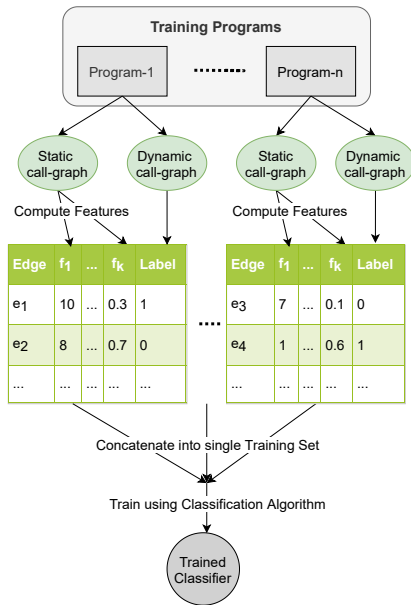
Training Programs

Program-1 ........ Program-n

Static call-graph

Dynamic call-graph

Static call-graph

Dynamic call-graph

Compute Features

Compute Features

| Edge | $f_1$ | ... | $f_k$ | Label |
|---|---|---|---|---|
| $e_1$ | 10 | ... | 0.3 | 1 |
| $e_2$ | 8 | ... | 0.7 | 0 |
| ... | ... | ... | ... | ... |

....

| Edge | $f_1$ | ... | $f_k$ | Label |
|---|---|---|---|---|
| $e_3$ | 7 | ... | 0.1 | 0 |
| $e_4$ | 1 | ... | 0.6 | 1 |
| ... | ... | ... | ... | ... |

Concatenate into single Training Set

Train using Classification Algorithm

Trained Classifier